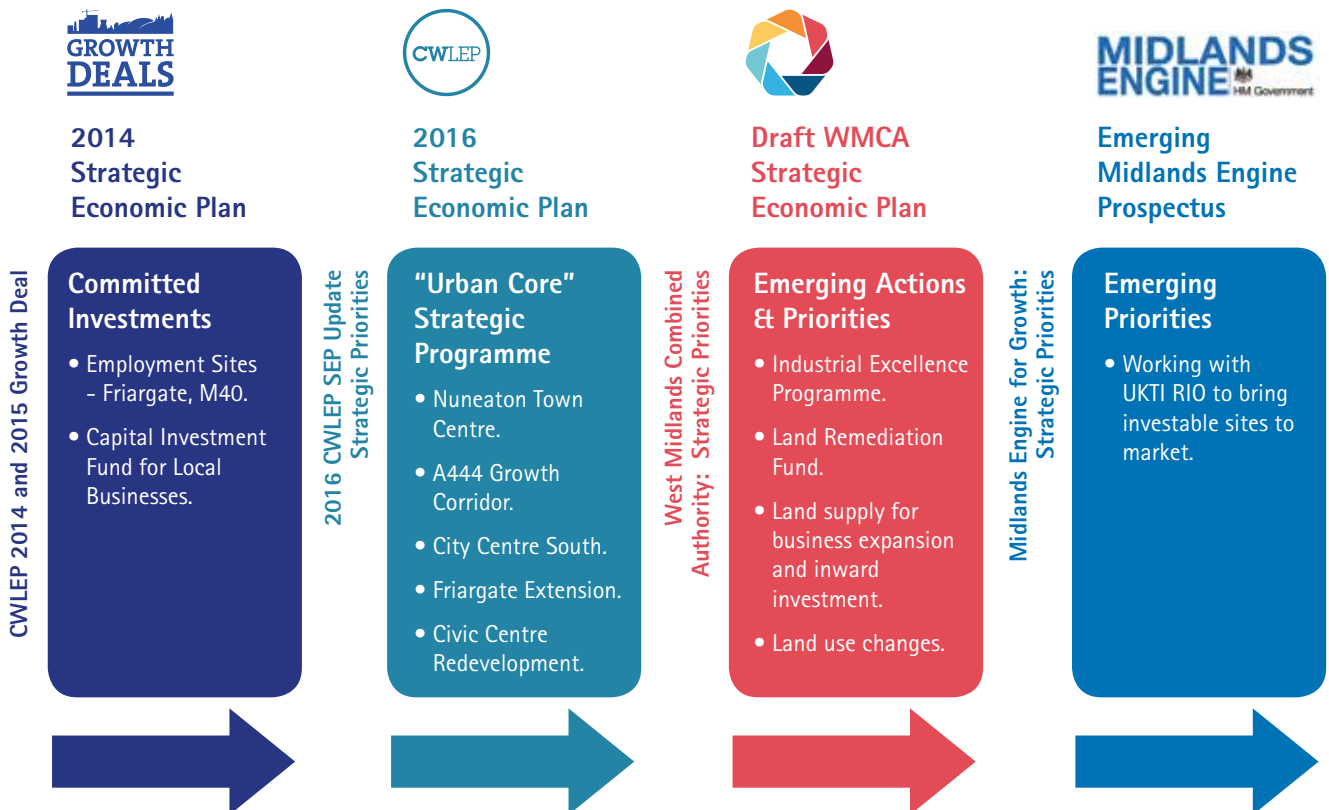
GROWTH DEALS

2014 Strategic Economic Plan

CWLEP 2014 and 2015 Growth Deal

Committed Investments

• Employment Sites - Friargate, M40.

• Capital Investment Fund for Local Businesses.

CWLEP

2016 Strategic Economic Plan

2016 CWLEP SEP Update Strategic Priorities

"Urban Core" Strategic Programme

• Nuneaton Town Centre.

• A444 Growth Corridor.

• City Centre South.

• Friargate Extension.

• Civic Centre Redevelopment.

Draft WMCA Strategic Economic Plan

West Midlands Combined Authority: Strategic Priorities

Emerging Actions & Priorities

• Industrial Excellence Programme.

• Land Remediation Fund.

• Land supply for business expansion and inward investment.

• Land use changes.

MIDLANDS ENGINE HM Government

Emerging Midlands Engine Prospectus

Midlands Engine for Growth: Strategic Priorities

Emerging Priorities

• Working with UKTI RIO to bring investable sites to market.